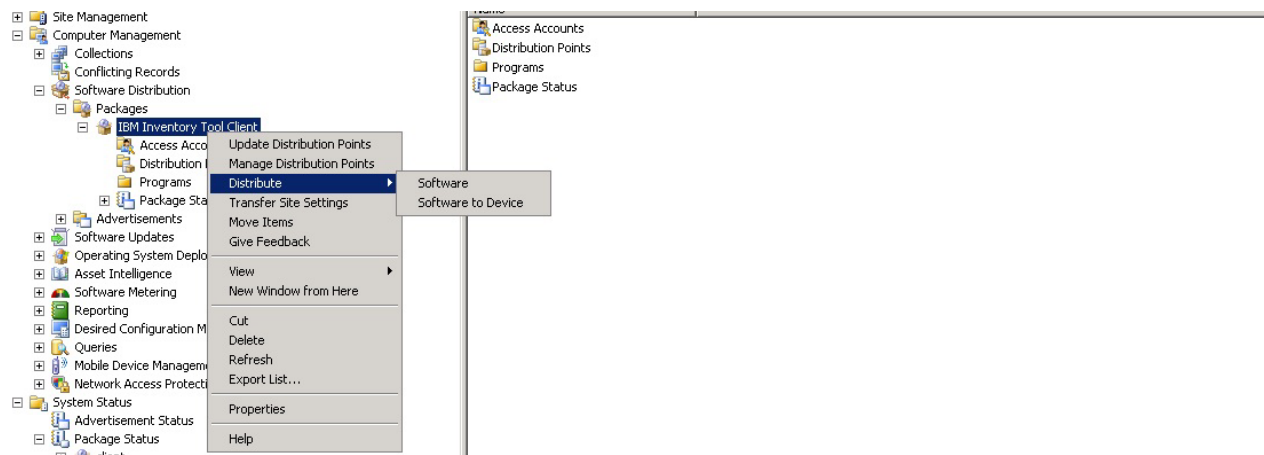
Site Management
Computer Management
Collections
Conflicting Records
Software Distribution
Packages
IBM Inventory Tool Client
Access Acco
Distribution
Programs
Package Sta
Advertisements
Software Updates
Operating System Deplo
Asset Intelligence
Software Metering
Reporting
Desired Configuration M
Queries
Mobile Device Managem
Network Access Protecti
System Status
Advertisement Status
Package Status

Update Distribution Points
Manage Distribution Points
Distribute
Transfer Site Settings
Move Items
Give Feedback
View
New Window from Here
Cut
Delete
Refresh
Export List...
Properties
Help

Software
Software to Device

Access Accounts
Distribution Points
Programs
Package Status